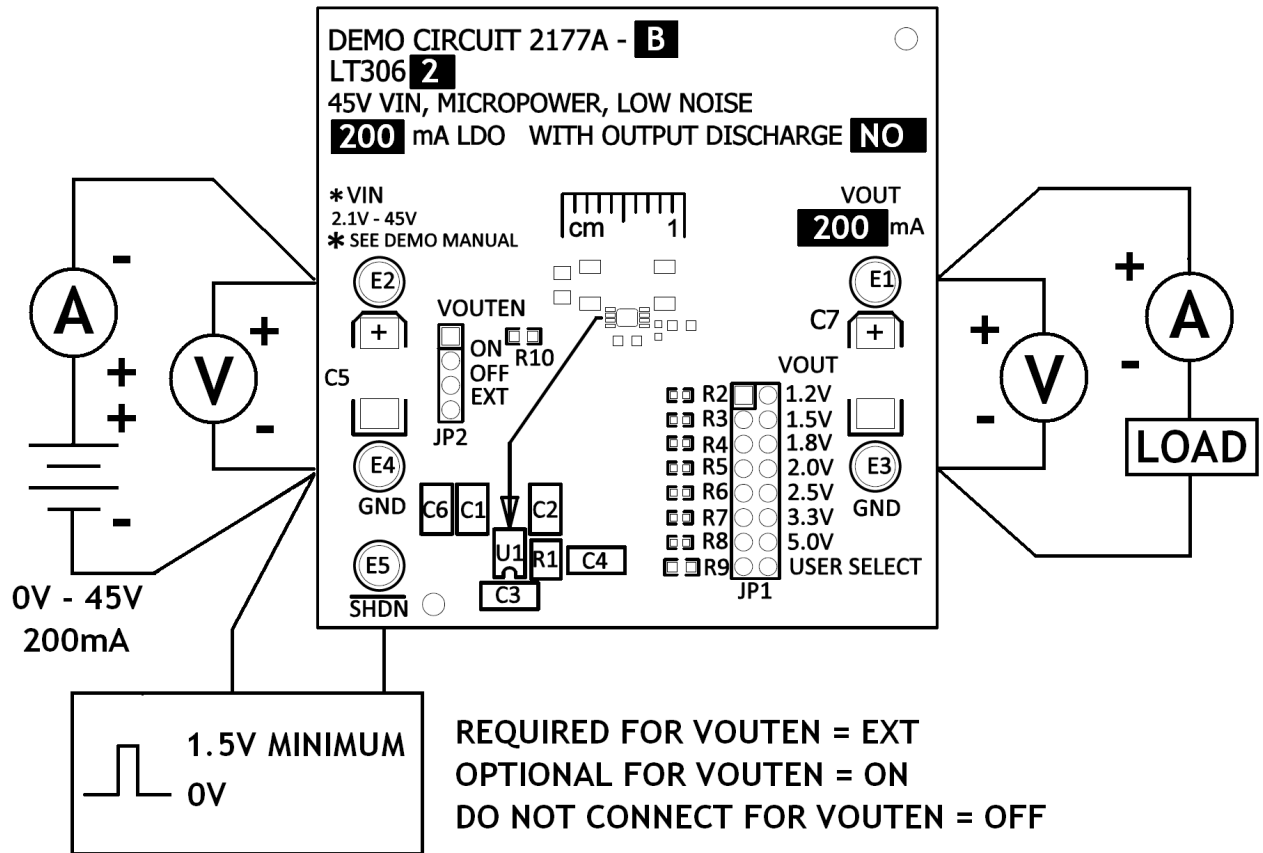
DEMO CIRCUIT 2177A - B
LT3062
45V VIN, MICROPOWER, LOW NOISE
200 mA LDO WITH OUTPUT DISCHARGE NO

∗VIN
2.1V - 45V
∗ SEE DEMO MANUAL

cm 1

VOUT
200 mA

E2
+
C5
E4
GND
E5
SHDN

VOUTEN
ON
OFF
EXT
R10
JP2

C6 C1 C2
U1 R1 C4
C3

E1
C7
+
VOUT
E3
GND

R2 1.2V
R3 1.5V
R4 1.8V
R5 2.0V
R6 2.5V
R7 3.3V
R8 5.0V
R9 USER SELECT
JP1

A
-
+
+
V
+
-
-
0V - 45V
200mA

V
+
-
A
+
-
LOAD

1.5V MINIMUM
0V

REQUIRED FOR VOUTEN = EXT
OPTIONAL FOR VOUTEN = ON
DO NOT CONNECT FOR VOUTEN = OFF